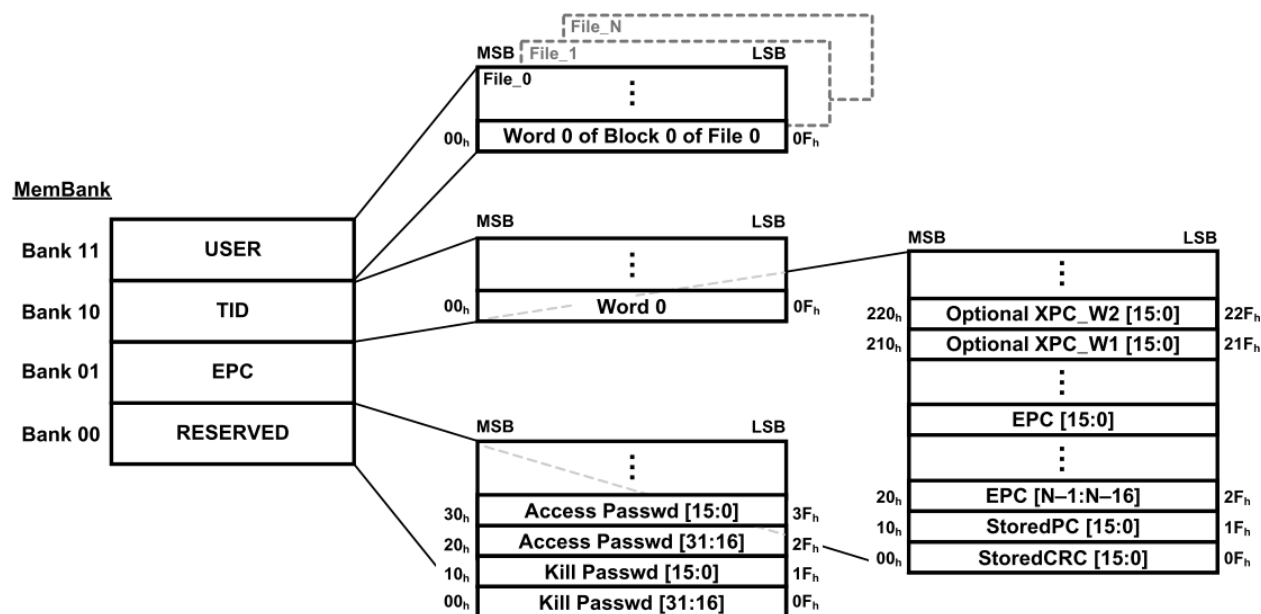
File_N
MSB File_1 LSB
File_0
⋮
$00_h$ Word 0 of Block 0 of File 0 $0F_h$

MemBank

| | |
|---|---|
| Bank 11 | USER |
| Bank 10 | TID |
| Bank 01 | EPC |
| Bank 00 | RESERVED |

MSB LSB
⋮
$00_h$ Word 0 $0F_h$

MSB LSB
⋮
$220_h$ Optional XPC_W2 [15:0] $22F_h$
$210_h$ Optional XPC_W1 [15:0] $21F_h$
⋮
EPC [15:0]
⋮
$20_h$ EPC [N–1:N–16] $2F_h$
$10_h$ StoredPC [15:0] $1F_h$
$00_h$ StoredCRC [15:0] $0F_h$

MSB LSB
⋮
$30_h$ Access Passwd [15:0] $3F_h$
$20_h$ Access Passwd [31:16] $2F_h$
$10_h$ Kill Passwd [15:0] $1F_h$
$00_h$ Kill Passwd [31:16] $0F_h$